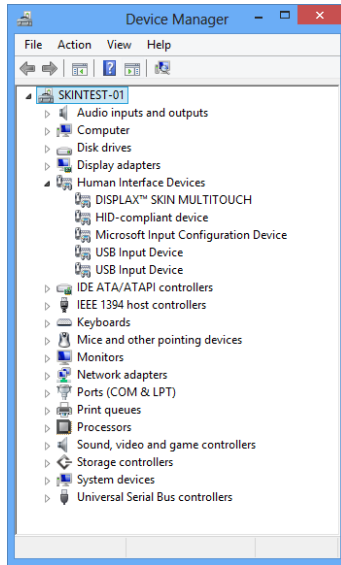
Device Manager

File Action View Help

SKINTEST-01
Audio inputs and outputs
Computer
Disk drives
Display adapters
Human Interface Devices
DISPLAX™ SKIN MULTITOUCH
HID-compliant device
Microsoft Input Configuration Device
USB Input Device
USB Input Device
IDE ATA/ATAPI controllers
IEEE 1394 host controllers
Keyboards
Mice and other pointing devices
Monitors
Network adapters
Ports (COM & LPT)
Print queues
Processors
Sound, video and game controllers
Storage controllers
System devices
Universal Serial Bus controllers